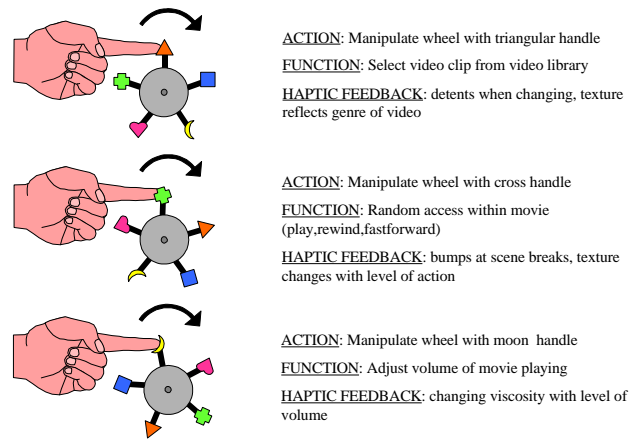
ACTION: Manipulate wheel with triangular handle

FUNCTION: Select video clip from video library

HAPTIC FEEDBACK: detents when changing, texture reflects genre of video

ACTION: Manipulate wheel with cross handle

FUNCTION: Random access within movie (play,rewind,fastforward)

HAPTIC FEEDBACK: bumps at scene breaks, texture changes with level of action

ACTION: Manipulate wheel with moon handle

FUNCTION: Adjust volume of movie playing

HAPTIC FEEDBACK: changing viscosity with level of volume